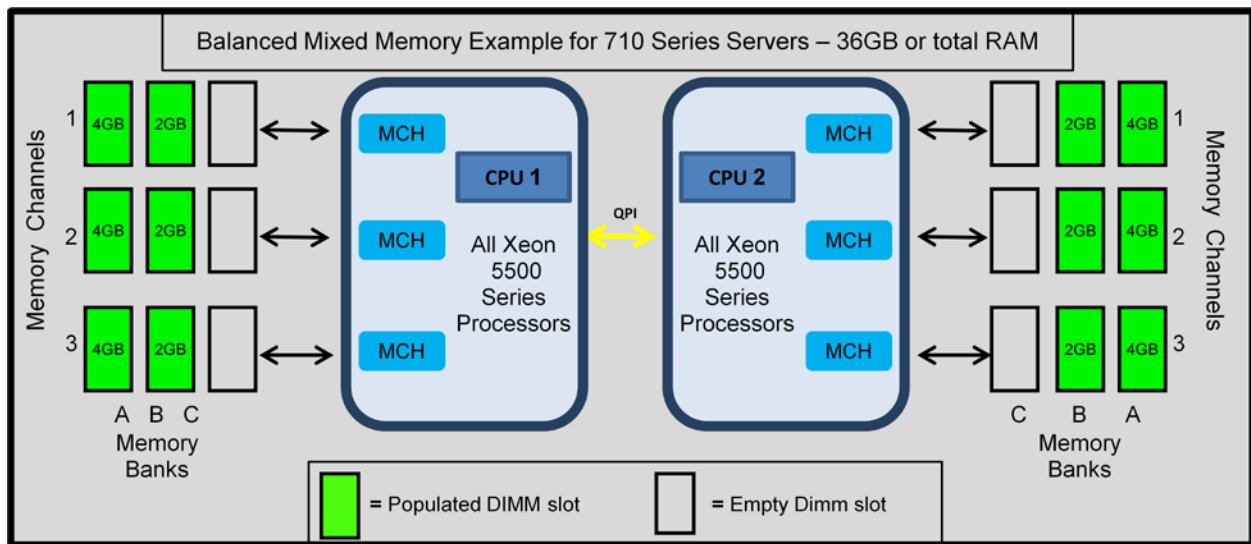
Balanced Mixed Memory Example for 710 Series Servers – 36GB or total RAM

Memory Channels

1 4GB 2GB
2 4GB 2GB
3 4GB 2GB

A B C
Memory Banks

MCH
CPU 1
MCH
All Xeon 5500 Series Processors
MCH

QPI

MCH
CPU 2
All Xeon 5500 Series Processors
MCH
MCH

2GB 4GB 1
2GB 4GB 2
2GB 4GB 3

C B A
Memory Banks

Memory Channels

= Populated DIMM slot
= Empty Dimm slot